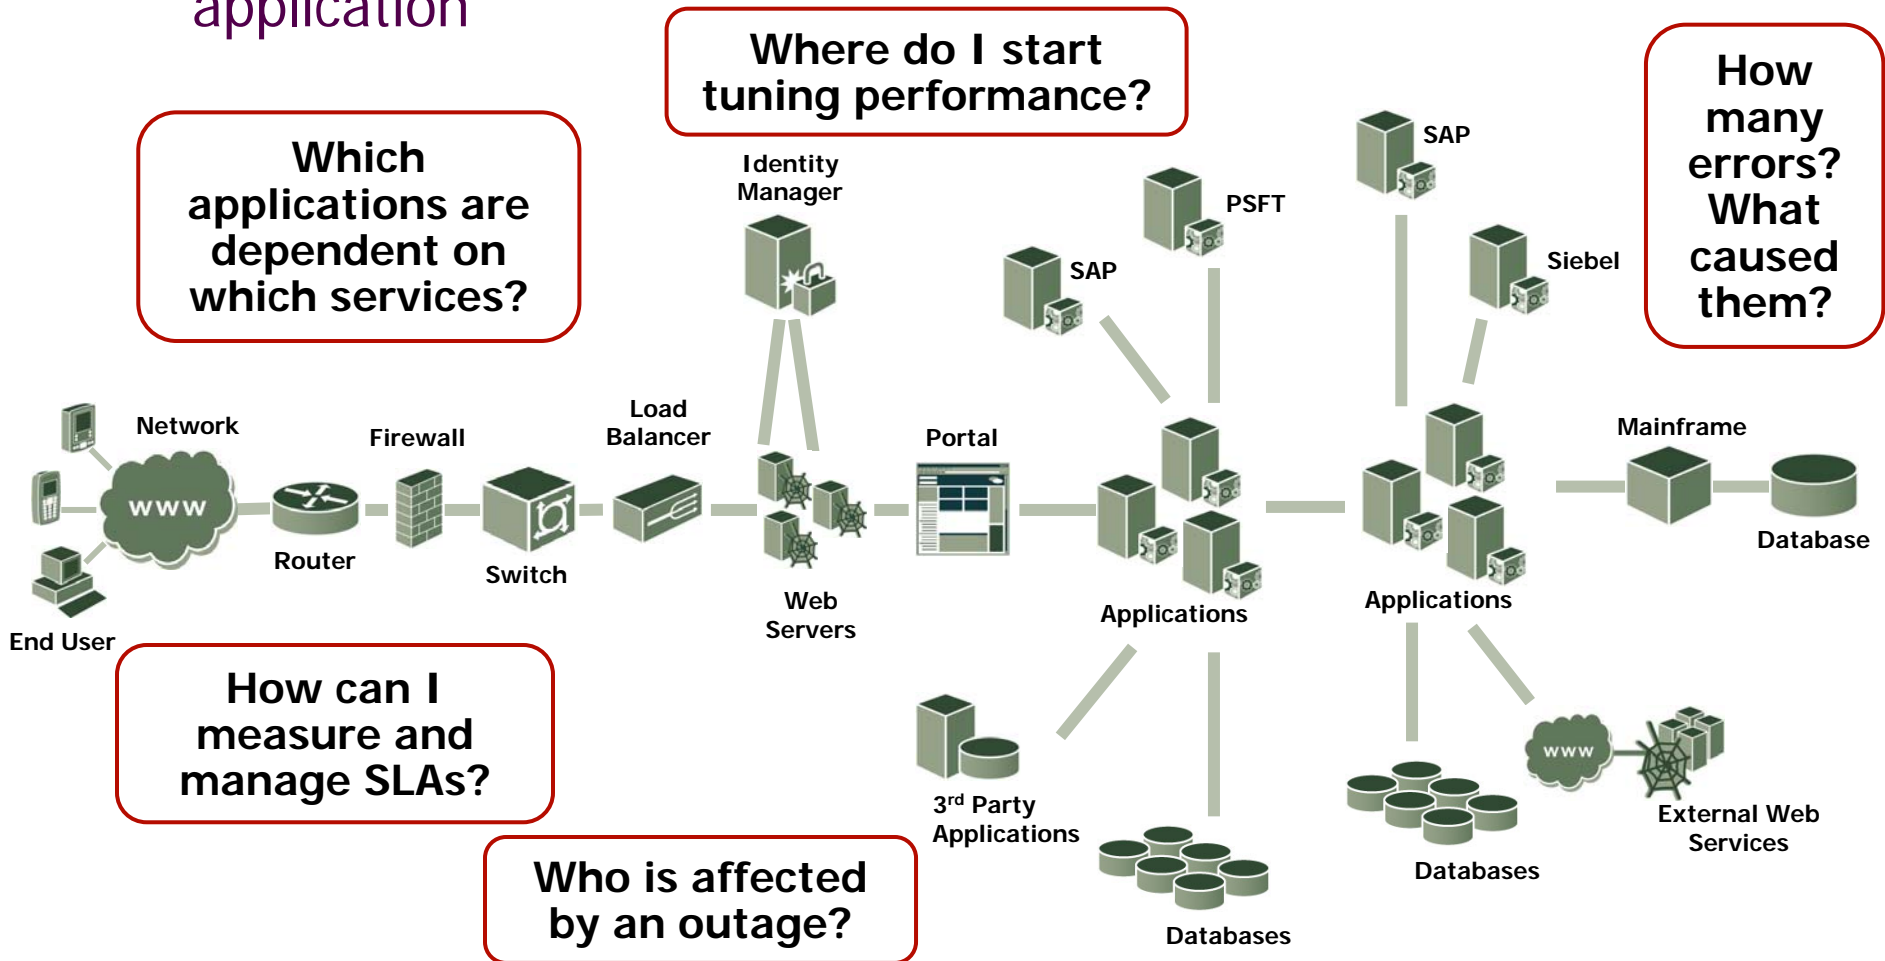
application

Where do I start tuning performance?

How many errors? What caused them?

Which applications are dependent on which services?

Identity Manager

SAP

PSFT

SAP

Siebel

Network

www

Firewall

Load Balancer

Portal

Mainframe

Router

Switch

Database

End User

Web Servers

Applications

Applications

How can I measure and manage SLAs?

www

$3^{rd}$ Party Applications

External Web Services

Databases

Databases

Who is affected by an outage?